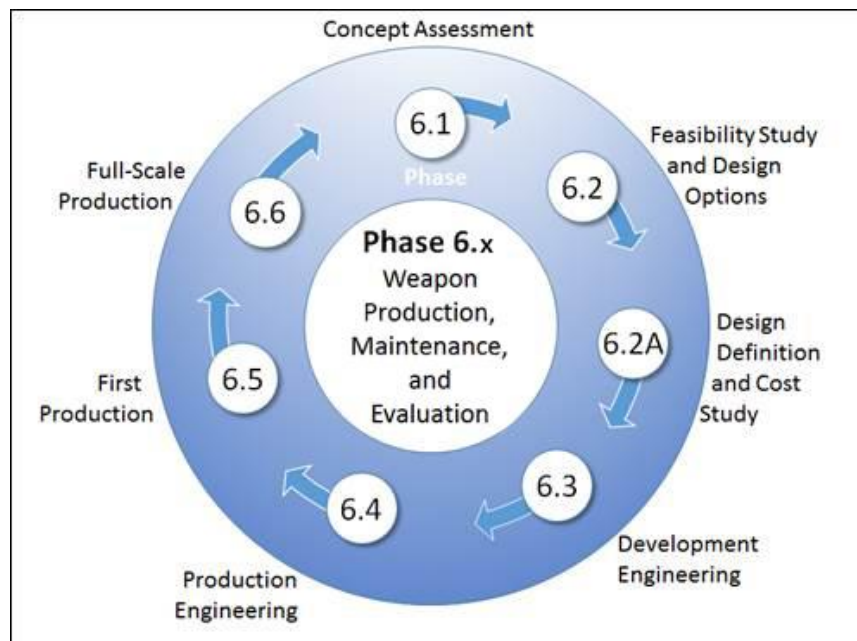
Concept Assessment

6.1

Feasibility Study and Design Options

Phase

6.2

Full-Scale Production

6.6

Phase 6.x
Weapon Production, Maintenance, and Evaluation

6.2A

Design Definition and Cost Study

First Production

6.5

6.3

6.4

Development Engineering

Production Engineering